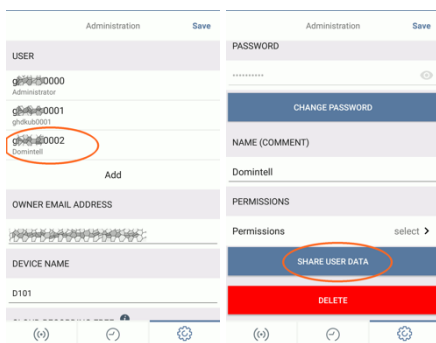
Administration Save

USER

g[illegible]0000
Administrator

g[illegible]0001
ghdkub0001

g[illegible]0002
Domintell

Add

OWNER EMAIL ADDRESS

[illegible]

DEVICE NAME

D101

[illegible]

Administration Save

PASSWORD

••••••••••

CHANGE PASSWORD

NAME (COMMENT)

Domintell

PERMISSIONS

Permissions select >

SHARE USER DATA

DELETE